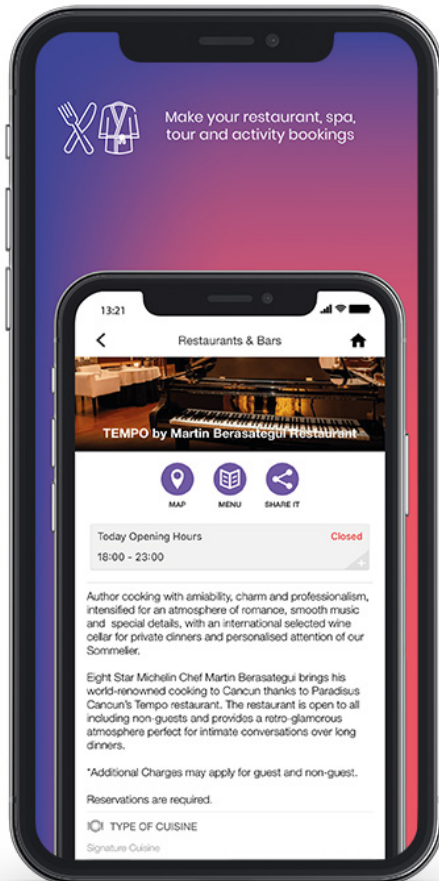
Make your restaurant, spa, tour and activity bookings

13:21

Restaurants & Bars

TEMPO by Martin Berasategui Restaurant

MAP

MENU

SHARE IT

Today Opening Hours

Closed

18:00 - 23:00

Author cooking with amiability, charm and professionalism, intensified for an atmosphere of romance, smooth music and special details, with an international selected wine cellar for private dinners and personalised attention of our Sommelier.

Eight Star Michelin Chef Martin Berasategui brings his world-renowned cooking to Cancun thanks to Paradisus Cancun's Tempo restaurant. The restaurant is open to all including non-guests and provides a retro-glamorous atmosphere perfect for intimate conversations over long dinners.

*Additional Charges may apply for guest and non-guest.

Reservations are required.

TYPE OF CUISINE

Signature Cuisine